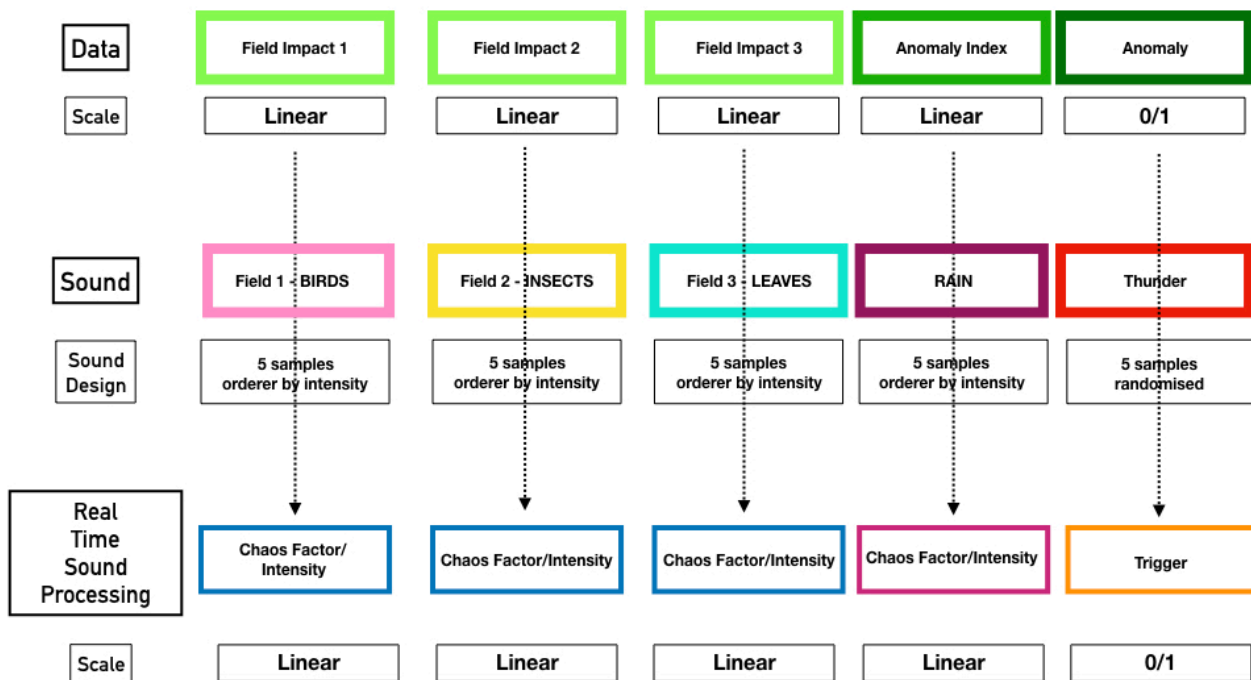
| Data | Field Impact 1 | Field Impact 2 | Field Impact 3 | Anomaly Index | Anomaly |
|---|---|---|---|---|---|
| Scale | Linear | Linear | Linear | Linear | 0/1 |
| Sound | Field 1 - BIRDS | Field 2 - INSECTS | Field 3 - LEAVES | RAIN | Thunder |
| Sound Design | 5 samples orderer by intensity | 5 samples orderer by intensity | 5 samples orderer by intensity | 5 samples orderer by intensity | 5 samples randomised |
| Real Time Sound Processing | Chaos Factor/ Intensity | Chaos Factor/Intensity | Chaos Factor/Intensity | Chaos Factor/Intensity | Trigger |
| Scale | Linear | Linear | Linear | Linear | 0/1 |